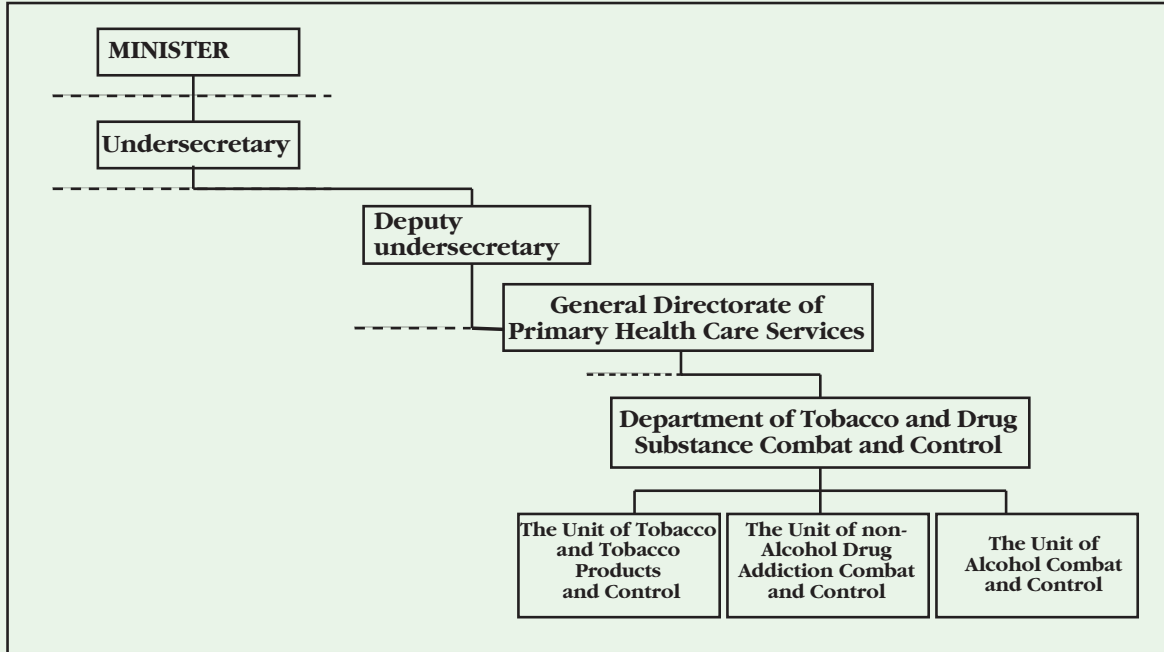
MINISTER

Undersecretary

Deputy undersecretary

General Directorate of Primary Health Care Services

Department of Tobacco and Drug Substance Combat and Control

The Unit of Tobacco and Tobacco Products and Control

The Unit of non-Alcohol Drug Addiction Combat and Control

The Unit of Alcohol Combat and Control